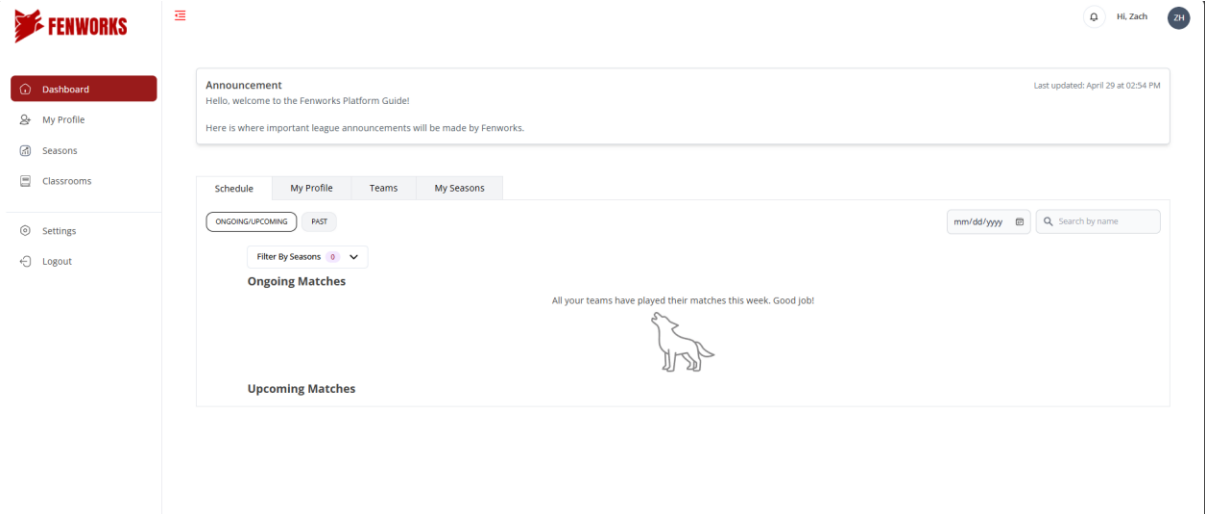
FENWORKS

Hi, Zach ZH

Dashboard
My Profile
Seasons
Classrooms

Settings
Logout

Announcement
Last updated: April 29 at 02:54 PM
Hello, welcome to the Fenworks Platform Guide!

Here is where important league announcements will be made by Fenworks.

Schedule | My Profile | Teams | My Seasons

ONGOING/UPCOMING PAST

mm/dd/yyyy
Search by name

Filter By Seasons 0

Ongoing Matches

All your teams have played their matches this week. Good job!

Upcoming Matches